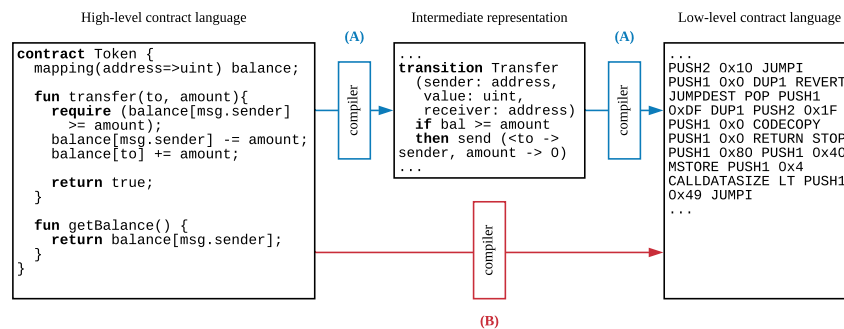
High-level contract language

Intermediate representation

Low-level contract language

(A)

(A)

contract Token {
mapping(address=>uint) balance;

fun transfer(to, amount){
require (balance[msg.sender]
>= amount);
balance[msg.sender] -= amount;
balance[to] += amount;

return true;
}

fun getBalance() {
return balance[msg.sender];
}
}

compiler

...
transition Transfer
(sender: address,
value: uint,
receiver: address)
if bal >= amount
then send (<to ->
sender, amount -> 0)
...

compiler

...
PUSH2 0x10 JUMPI
PUSH1 0x0 DUP1 REVERT
JUMPDEST POP PUSH1
0xDF DUP1 PUSH2 0x1F
PUSH1 0x0 CODECOPY
PUSH1 0x0 RETURN STOP
PUSH1 0x80 PUSH1 0x40
MSTORE PUSH1 0x4
CALLDATASIZE LT PUSH1
0x49 JUMPI
...

compiler

(B)